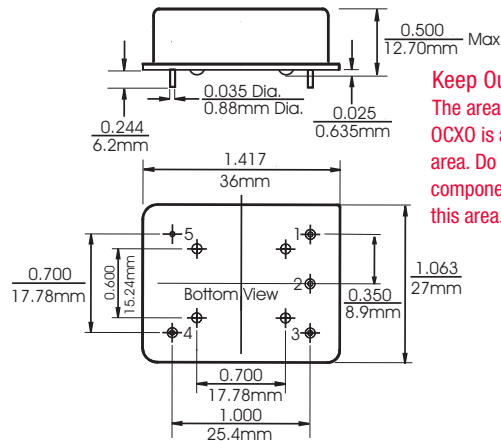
0.500
12.70mm Max

0.035 Dia.
0.88mm Dia.

0.244
6.2mm

0.025
0.635mm

Keep Ou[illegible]
The area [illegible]
OCXO is a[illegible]
area. Do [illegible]
compone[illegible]
this area.

1.417
36mm

5
1
2
3
4

0.700
17.78mm

0.600
15.24mm

Bottom View

0.350
8.9mm

1.063
27mm

0.700
17.78mm

1.000
25.4mm